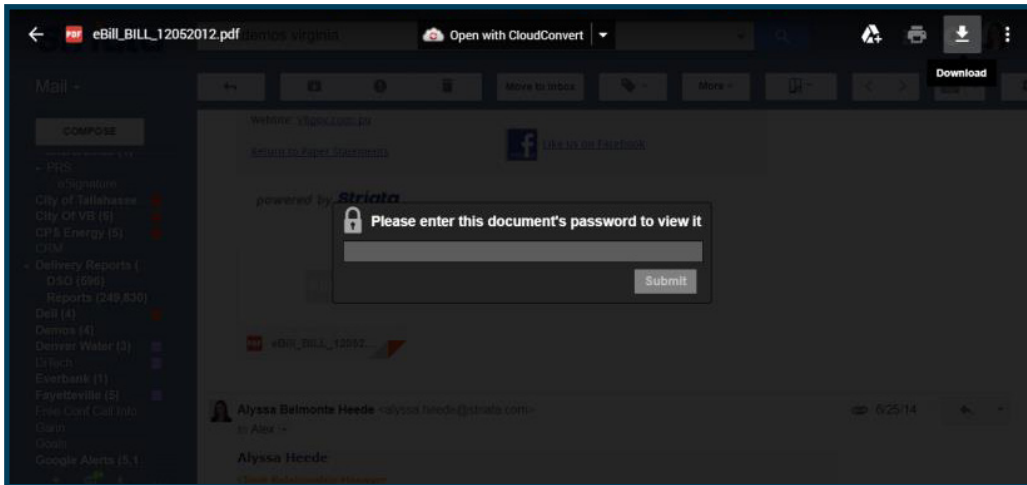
eBill_BILL_12052012.pdf
demos virginia
Open with CloudConvert
Download
Mail
COMPOSE
Move to Inbox
More
Website: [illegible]
Return to Paper Statements
Like us on Facebook
powered by Striata
Please enter this document's password to view it
Submit
PRS
City of Tallahassee (5)
City Of VB (6)
CP&Energy (5)
CRM
Delivery Reports (
DSO (590)
Reports (249,830)
Dell (4)
Demos (4)
Denver Water (3)
Everbank (1)
Fayetteville (5)
Free Conf Call Info
Gmail
Google Alerts (5,1
eBill_BILL_12052...
Alyssa Belmonte Heede <alyssa.heede@striata.com>
to Alex
8/25/14
Alyssa Heede